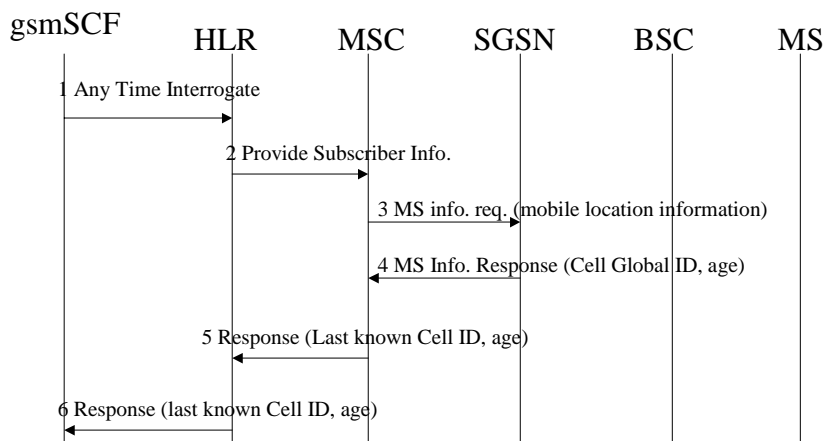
gsmSCF HLR MSC SGSN BSC MS

1 Any Time Interrogate

2 Provide Subscriber Info.

3 MS info. req. (mobile location information)

4 MS Info. Response (Cell Global ID, age)

5 Response (Last known Cell ID, age)

6 Response (last known Cell ID, age)